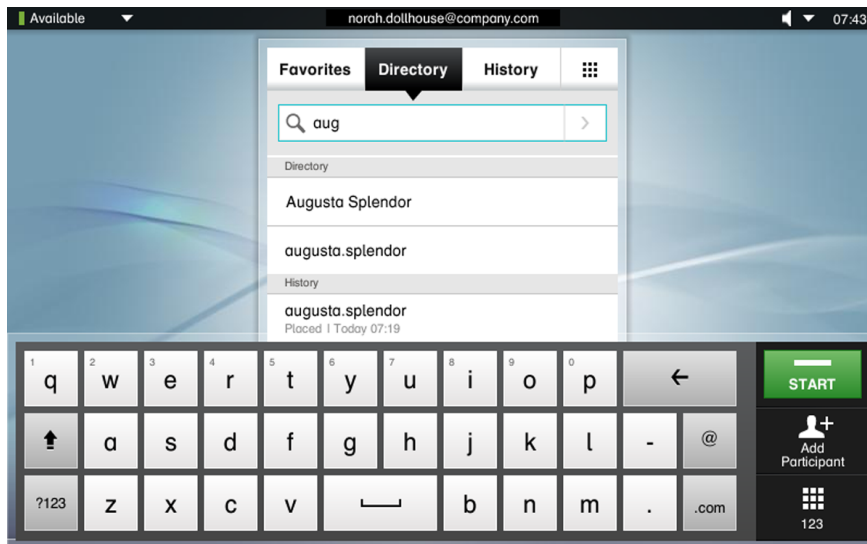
Available
norah.dollhouse@company.com
07:43

Favorites
Directory
History

aug

Directory
Augusta Splendor
augusta.splendor
History
augusta.splendor
Placed | Today 07:19

1 q
2 w
3 e
4 r
5 t
6 y
7 u
8 i
9 o
0 p
←
START
a
s
d
f
g
h
j
k
l
-
@
Add Participant
?123
z
x
c
v
b
n
m
.
.com
123